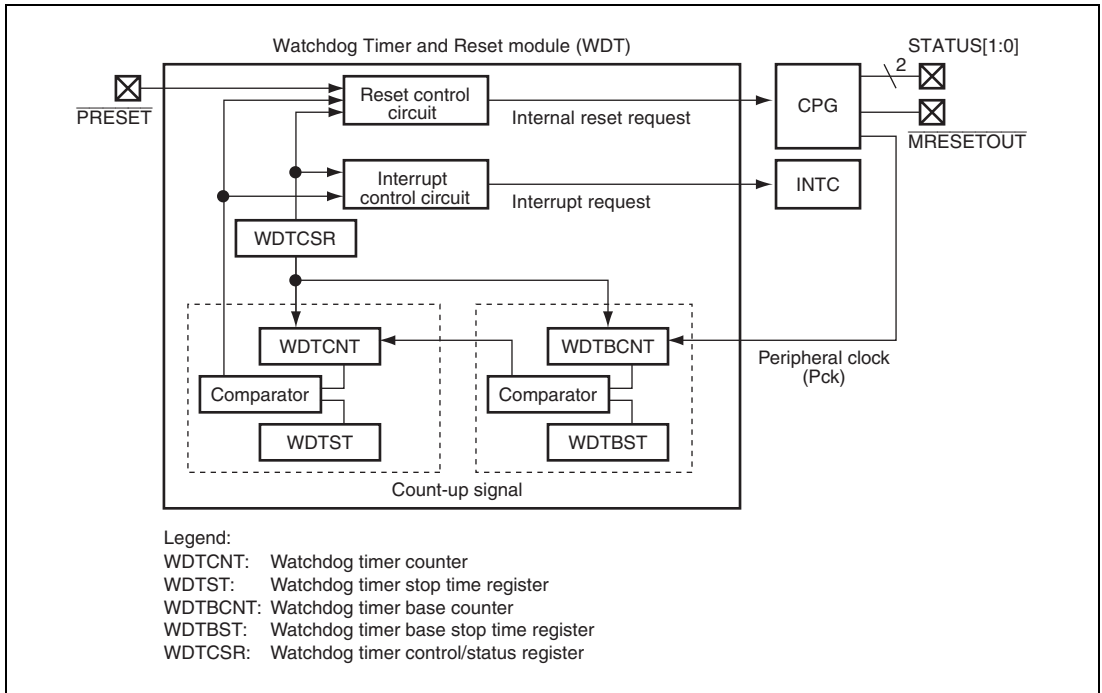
Watchdog Timer and Reset module (WDT)

STATUS[1:0]

2

$\overline{\text{PRESET}}$

Reset control circuit

Internal reset request

CPG

$\overline{\text{MRESETOUT}}$

Interrupt control circuit

Interrupt request

INTC

WDTCSR

WDTCNT

WDTBCNT

Peripheral clock (Pck)

Comparator

Comparator

WDTST

WDTBST

Count-up signal

Legend:
WDTCNT: Watchdog timer counter
WDTST: Watchdog timer stop time register
WDTBCNT: Watchdog timer base counter
WDTBST: Watchdog timer base stop time register
WDTCSR: Watchdog timer control/status register